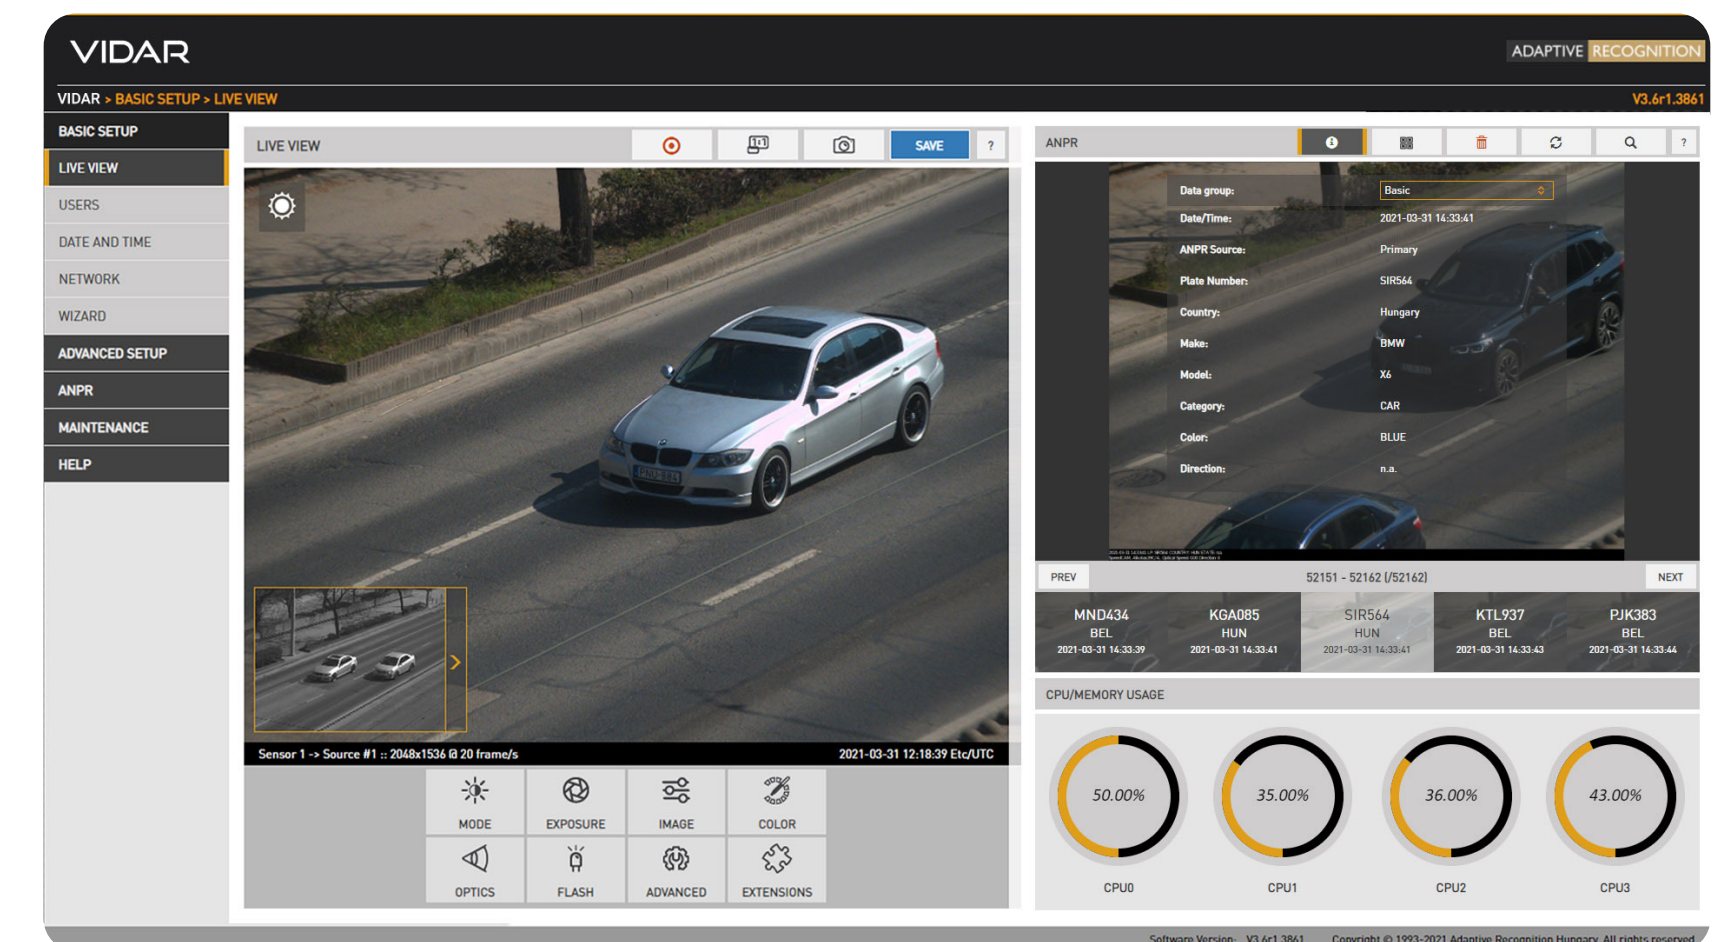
VIDAR

ADAPTIVE RECOGNITION

VIDAR > BASIC SETUP > LIVE VIEW

V3.6r1.3861

BASIC SETUP
LIVE VIEW
USERS
DATE AND TIME
NETWORK
WIZARD
ADVANCED SETUP
ANPR
MAINTENANCE
HELP

LIVE VIEW

SAVE

?

Sensor 1 -> Source #1 :: 2048x1536 @ 20 frame/s

2021-03-31 12:18:39 Etc/UTC

MODE
EXPOSURE
IMAGE
COLOR
OPTICS
FLASH
ADVANCED
EXTENSIONS

ANPR

?

| | |
|---|---|
| Data group: | Basic |
| Date/Time: | 2021-03-31 14:33:41 |
| ANPR Source: | Primary |
| Plate Number: | SIR564 |
| Country: | Hungary |
| Make: | BMW |
| Model: | X6 |
| Category: | CAR |
| Color: | BLUE |
| Direction: | n.a. |

PREV

52151 - 52162 (/52162)

NEXT

| MND434 | KGA085 | SIR564 | KTL937 | PJK383 |
|---|---|---|---|---|
| BEL | HUN | HUN | BEL | BEL |
| 2021-03-31 14:33:39 | 2021-03-31 14:33:41 | 2021-03-31 14:33:41 | 2021-03-31 14:33:43 | 2021-03-31 14:33:44 |

CPU/MEMORY USAGE

50.00%
CPU0
35.00%
CPU1
36.00%
CPU2
43.00%
CPU3

Software Version: V3.6r1.3861

Copyright © 1993-2021 Adaptive Recognition Hungary. All rights reserved.